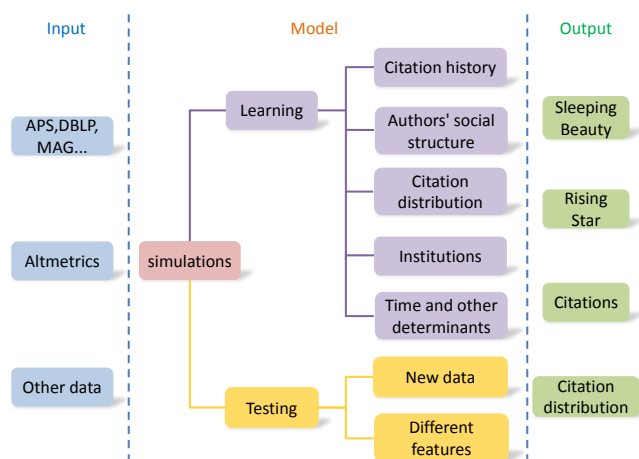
Input

APS,DBLP, MAG...

Altmetrics

Other data

Model

simulations

Learning

Testing

Citation history

Authors' social structure

Citation distribution

Institutions

Time and other determinants

New data

Different features

Output

Sleeping Beauty

Rising Star

Citations

Citation distribution